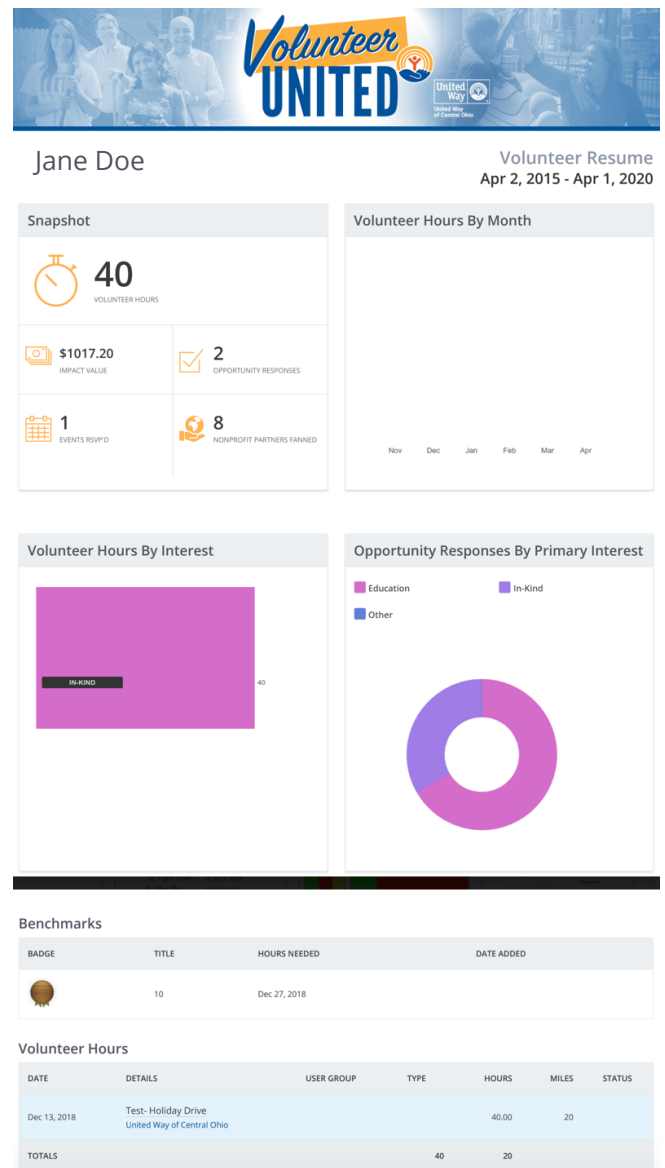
Volunteer UNITED

United Way
United Way of Central Ohio

Jane Doe

Volunteer Resume
Apr 2, 2015 - Apr 1, 2020

Snapshot

40
VOLUNTEER HOURS

$1017.20
IMPACT VALUE

2
OPPORTUNITY RESPONSES

1
EVENTS RSVP'D

8
NONPROFIT PARTNERS FANNED

Volunteer Hours By Month

Nov Dec Jan Feb Mar Apr

Volunteer Hours By Interest

IN-KIND
40

Opportunity Responses By Primary Interest

Education
In-Kind
Other

Benchmarks

| BADGE | TITLE | HOURS NEEDED | DATE ADDED |
|---|---|---|---|
| | 10 | Dec 27, 2018 | |

Volunteer Hours

| DATE | DETAILS | USER GROUP | TYPE | HOURS | MILES | STATUS |
|---|---|---|---|---|---|---|
| Dec 13, 2018 | Test- Holiday Drive<br>United Way of Central Ohio | | | 40.00 | 20 | |
| TOTALS | | | 40 | 20 | | |